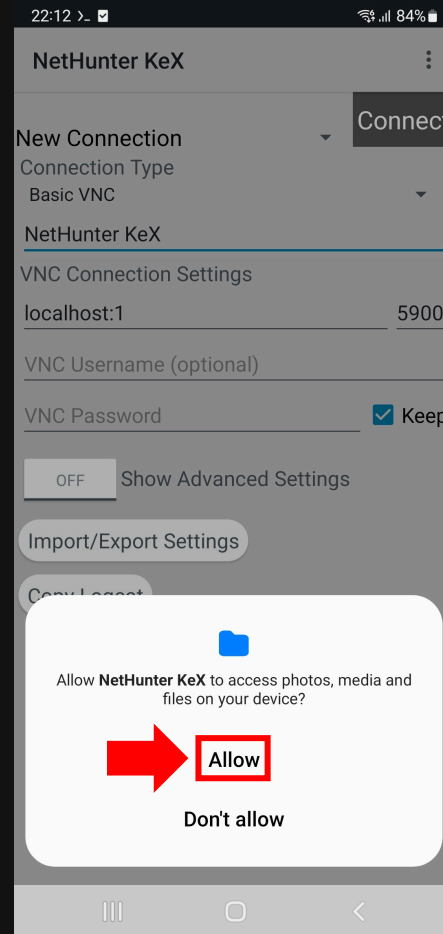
22:12 84%

NetHunter KeX

New Connection

Connect

Connection Type

Basic VNC

NetHunter KeX

VNC Connection Settings

localhost:1

5900

VNC Username (optional)

VNC Password

Keep

OFF

Show Advanced Settings

Import/Export Settings

Copy Logcat

Allow **NetHunter KeX** to access photos, media and files on your device?

Allow

Don't allow